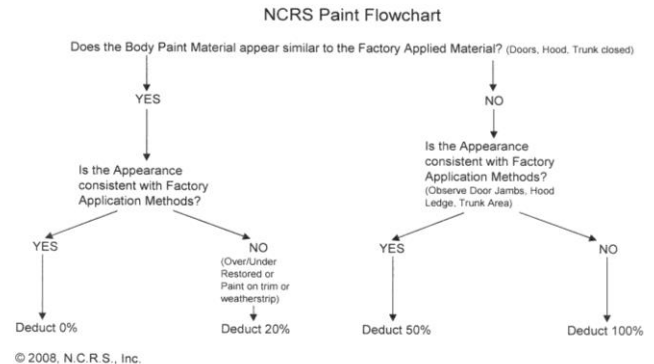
NCRS Paint Flowchart

Does the Body Paint Material appear similar to the Factory Applied Material? (Doors, Hood, Trunk closed)

YES

NO

Is the Appearance consistent with Factory Application Methods?

Is the Appearance consistent with Factory Application Methods? (Observe Door Jambs, Hood Ledge, Trunk Area)

YES

NO (Over/Under Restored or Paint on trim or weatherstrip)

YES

NO

Deduct 0%

Deduct 20%

Deduct 50%

Deduct 100%

© 2008, N.C.R.S., Inc.